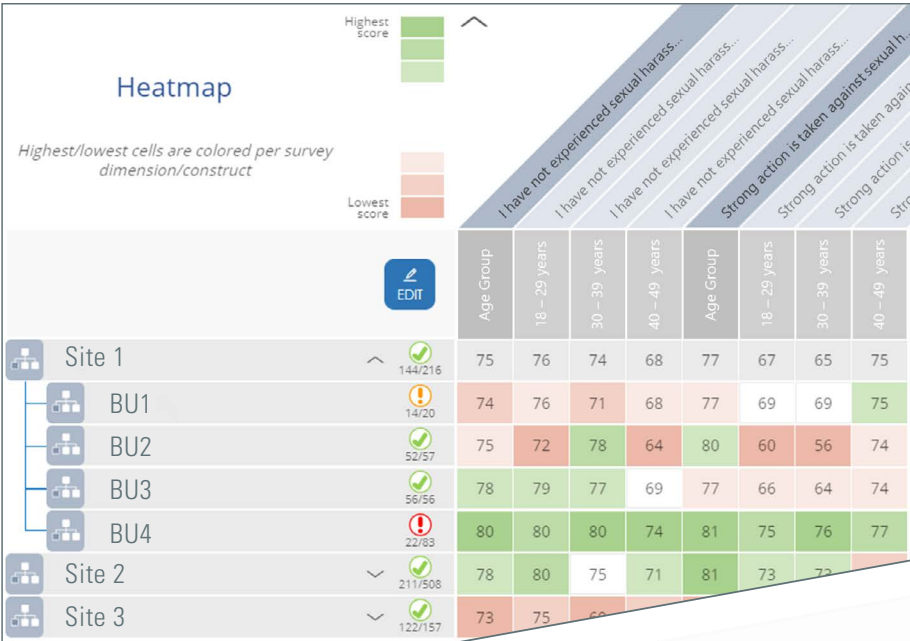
Highest score

Heatmap

Highest/lowest cells are colored per survey dimension/construct

Lowest score

I have not experienced sexual harass...
I have not experienced sexual harass...
I have not experienced sexual harass...
I have not experienced sexual harass...
Strong action is taken against sexual h...
Strong action is taken again...
Strong action is...
Str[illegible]

EDIT

| | Age Group | 18 – 29 years | 30 – 39 years | 40 – 49 years | Age Group | 18 – 29 years | 30 – 39 years | 40 – 49 years |
|---|---|---|---|---|---|---|---|---|
| Site 1 144/216 | 75 | 76 | 74 | 68 | 77 | 67 | 65 | 75 |
| BU1 14/20 | 74 | 76 | 71 | 68 | 77 | 69 | 69 | 75 |
| BU2 52/57 | 75 | 72 | 78 | 64 | 80 | 60 | 56 | 74 |
| BU3 56/56 | 78 | 79 | 77 | 69 | 77 | 66 | 64 | 74 |
| BU4 22/83 | 80 | 80 | 80 | 74 | 81 | 75 | 76 | 77 |
| Site 2 211/508 | 78 | 80 | 75 | 71 | 81 | 73 | 7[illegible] | |
| Site 3 122/157 | 73 | 75 | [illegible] | | | | | |